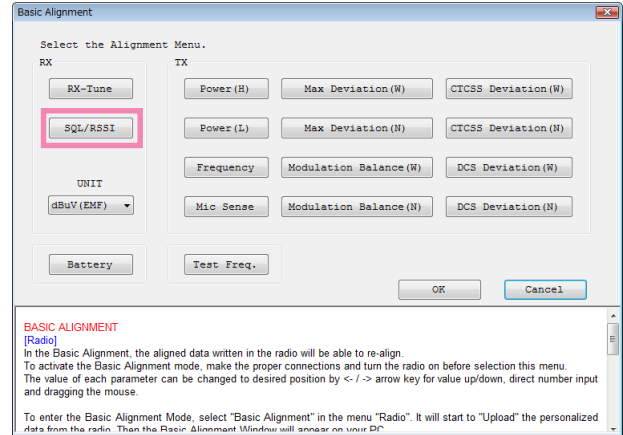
Basic Alignment

Select the Alignment Menu.

RX

RX-Tune

SQL/RSSI

UNIT

dBuV(EMF)

TX

Power(H)

Max Deviation(W)

CTCSS Deviation(W)

Power(L)

Max Deviation(N)

CTCSS Deviation(N)

Frequency

Modulation Balance(W)

DCS Deviation(W)

Mic Sense

Modulation Balance(N)

DCS Deviation(N)

Battery

Test Freq.

OK

Cancel

BASIC ALIGNMENT
[Radio]
In the Basic Alignment, the aligned data written in the radio will be able to re-align.
To activate the Basic Alignment mode, make the proper connections and turn the radio on before selection this menu.
The value of each parameter can be changed to desired position by <- / -> arrow key for value up/down, direct number input and dragging the mouse.

To enter the Basic Alignment Mode, select "Basic Alignment" in the menu "Radio". It will start to "Upload" the personalized data from the radio. Then the Basic Alignment Window will appear on your PC.